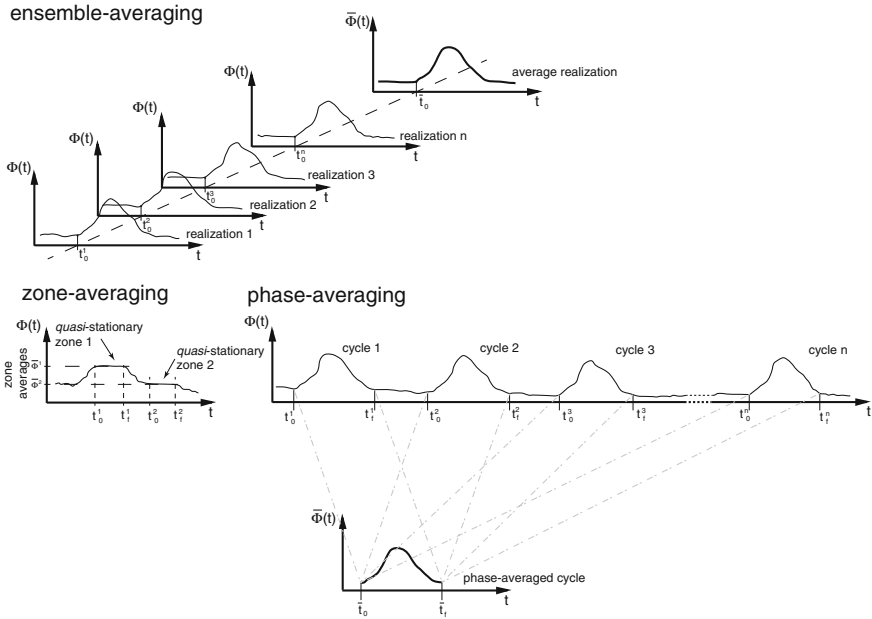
ensemble-averaging

$\bar{\Phi}(t)$

average realization

$\bar{t}_0$

t

$\Phi(t)$

realization n

$t_0^n$

t

$\Phi(t)$

realization 3

$t_0^3$

$\Phi(t)$

realization 2

$t_0^2$

$\Phi(t)$

realization 1

$t_0^1$

t

zone-averaging

$\Phi(t)$

*quasi*-stationary zone 1

*quasi*-stationary zone 2

zone averages

$\bar{\Phi}_1$

$\bar{\Phi}_2$

$t_0^1$ $t_f^1$ $t_0^2$ $t_f^2$ t

phase-averaging

$\Phi(t)$

cycle 1

cycle 2

cycle 3

cycle n

$t_0^1$ $t_f^1$ $t_0^2$ $t_f^2$ $t_0^3$ $t_f^3$ $t_0^n$ $t_f^n$ t

$\bar{\Phi}(t)$

phase-averaged cycle

$\bar{t}_0$ $\bar{t}_f$

t